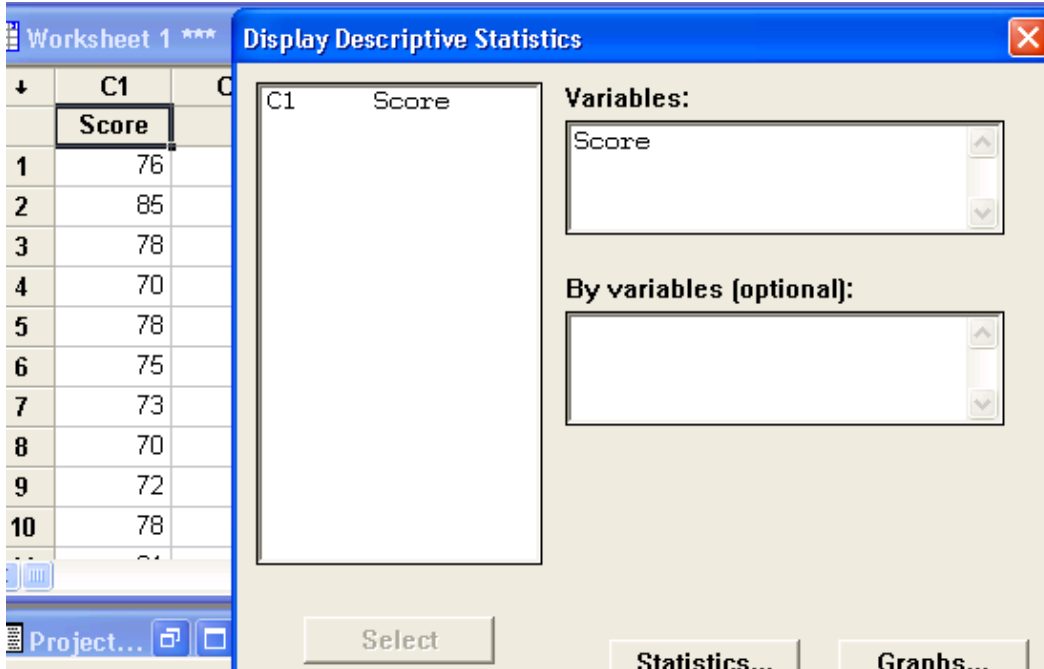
Worksheet 1 ***

| ↓ | C1 | C |
|---|---|---|
| | Score | |
| 1 | 76 | |
| 2 | 85 | |
| 3 | 78 | |
| 4 | 70 | |
| 5 | 78 | |
| 6 | 75 | |
| 7 | 73 | |
| 8 | 70 | |
| 9 | 72 | |
| 10 | 78 | |

Project...

Display Descriptive Statistics

C1 Score

Variables:

Score

By variables (optional):

Select

Statistics...

Graphs...